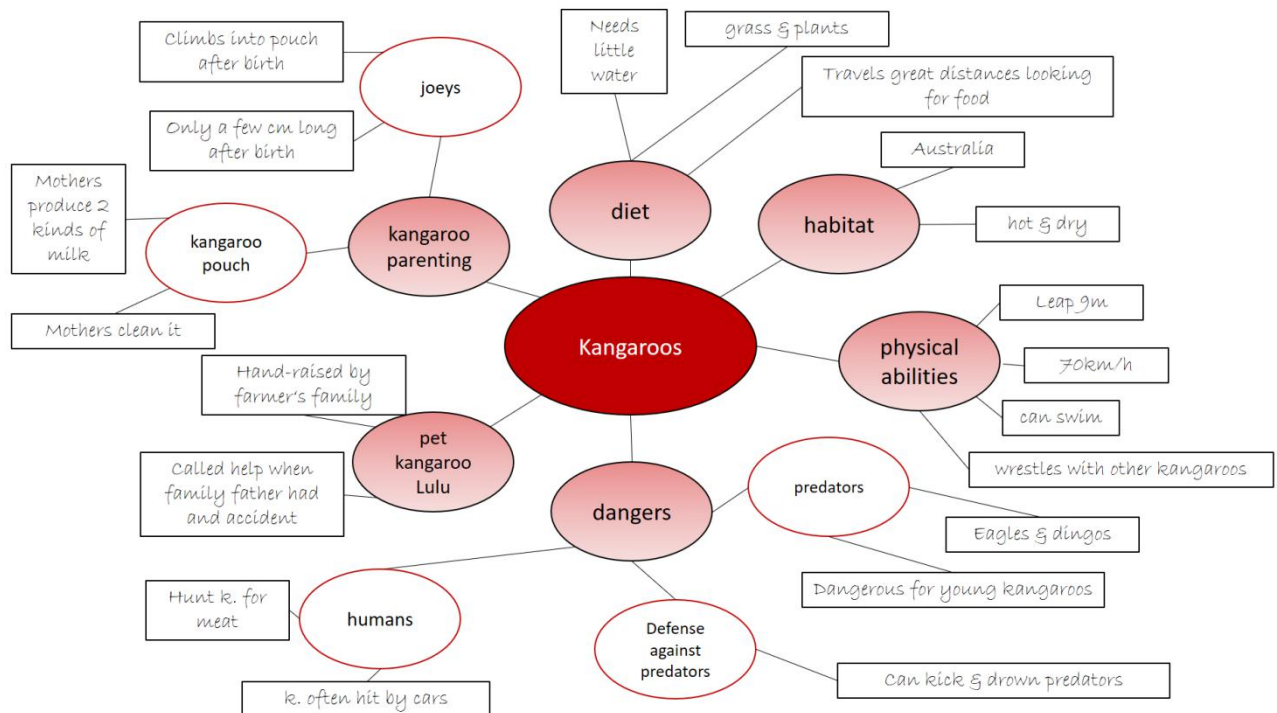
Climbs into pouch after birth

joeys

Only a few cm long after birth

Mothers produce 2 kinds of milk

kangaroo pouch

Mothers clean it

kangaroo parenting

Needs little water

grass & plants

Travels great distances looking for food

diet

Australia

habitat

hot & dry

Kangaroos

Leap 9m

physical abilities

70km/h

can swim

wrestles with other kangaroos

Hand-raised by farmer's family

pet kangaroo Lulu

Called help when family father had and accident

dangers

predators

Eagles & dingos

Dangerous for young kangaroos

Hunt k. for meat

humans

k. often hit by cars

Defense against predators

Can kick & drown predators